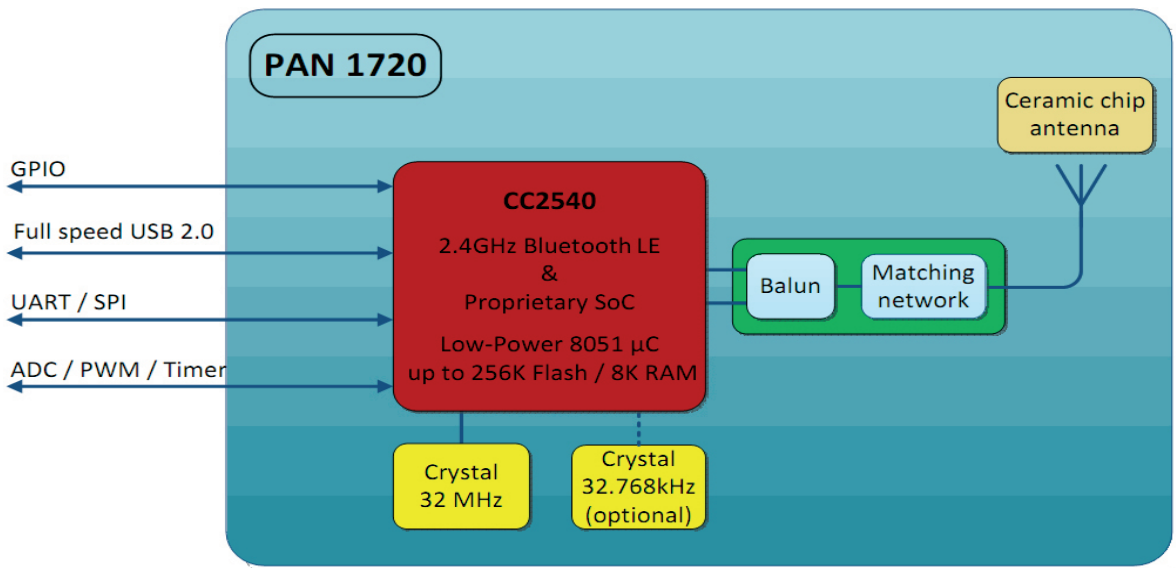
PAN 1720

Ceramic chip antenna

GPIO

Full speed USB 2.0

UART / SPI

ADC / PWM / Timer

CC2540

2.4GHz Bluetooth LE & Proprietary SoC

Low-Power 8051 µC up to 256K Flash / 8K RAM

Balun

Matching network

Crystal 32 MHz

Crystal 32.768kHz (optional)